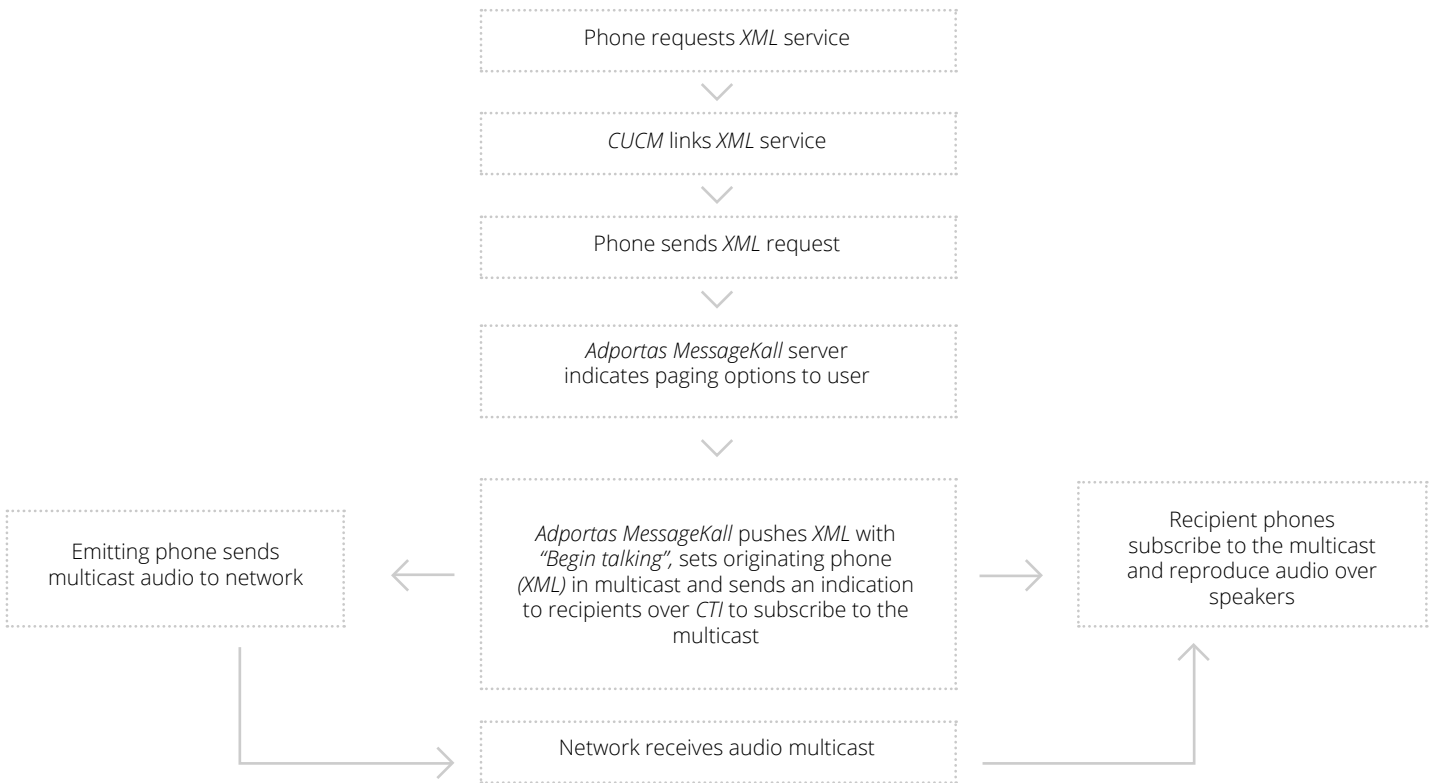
Phone requests XML service

CUCM links XML service

Phone sends XML request

Adportas MessageKall server indicates paging options to user

Emitting phone sends multicast audio to network

Adportas MessageKall pushes XML with "Begin talking", sets originating phone (XML) in multicast and sends an indication to recipients over CTI to subscribe to the multicast

Recipient phones subscribe to the multicast and reproduce audio over speakers

Network receives audio multicast